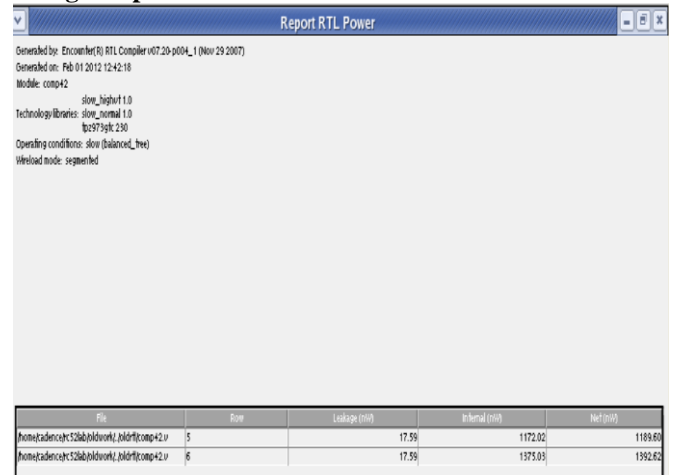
Report RTL Power

Generated by: Encounter(R) RTL Compiler v07.20-p004_1 (Nov 29 2007)
Generated on: Feb 01 2012 12:42:18
Module: comp42
Technology libraries: slow_highvt 1.0
slow_normal 1.0
tpz973gtc 230
Operating conditions: slow (balanced_tree)
Wireload mode: segmented

| File | Row | Leakage (nW) | Internal (nW) | Net (nW) |
|---|---|---|---|---|
| /home/cadence/rc52lab/oldwork/../oldrtl/comp42.v | 5 | 17.59 | 1172.02 | 1189.60 |
| /home/cadence/rc52lab/oldwork/../oldrtl/comp42.v | 6 | 17.59 | 1375.03 | 1392.62 |